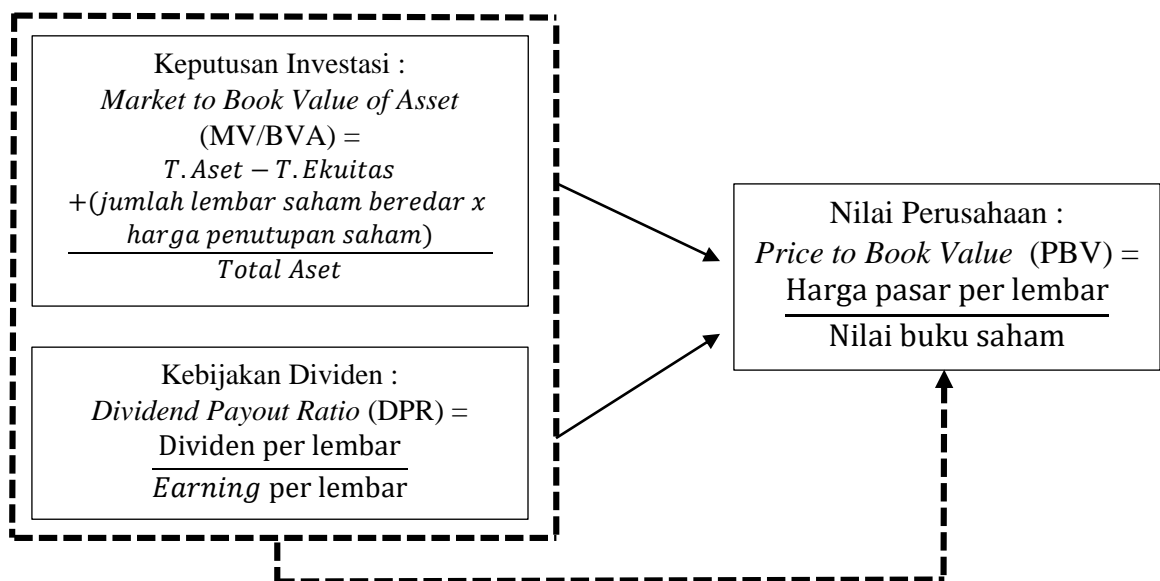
Keputusan Investasi :
*Market to Book Value of Asset* (MV/BVA) =
$\frac{T.Aset - T.Ekuitas + (jumlah\ lembar\ saham\ beredar\ x\ harga\ penutupan\ saham)}{Total\ Aset}$

Kebijakan Dividen :
*Dividend Payout Ratio* (DPR) =
$\frac{\text{Dividen per lembar}}{Earning \text{ per lembar}}$

Nilai Perusahaan :
*Price to Book Value* (PBV) =
$\frac{\text{Harga pasar per lembar}}{\text{Nilai buku saham}}$